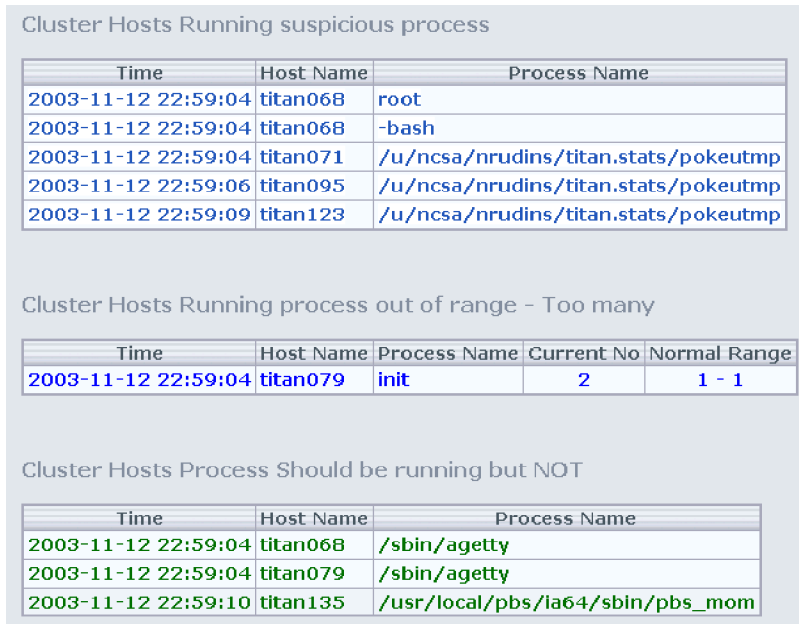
Cluster Hosts Running suspicious process

| Time | Host Name | Process Name |
|---|---|---|
| 2003-11-12 22:59:04 | titan068 | root |
| 2003-11-12 22:59:04 | titan068 | -bash |
| 2003-11-12 22:59:04 | titan071 | /u/ncsa/nrudins/titan.stats/pokeutmp |
| 2003-11-12 22:59:06 | titan095 | /u/ncsa/nrudins/titan.stats/pokeutmp |
| 2003-11-12 22:59:09 | titan123 | /u/ncsa/nrudins/titan.stats/pokeutmp |

Cluster Hosts Running process out of range - Too many

| Time | Host Name | Process Name | Current No | Normal Range |
|---|---|---|---|---|
| 2003-11-12 22:59:04 | titan079 | init | 2 | 1 - 1 |

Cluster Hosts Process Should be running but NOT

| Time | Host Name | Process Name |
|---|---|---|
| 2003-11-12 22:59:04 | titan068 | /sbin/agetty |
| 2003-11-12 22:59:04 | titan079 | /sbin/agetty |
| 2003-11-12 22:59:10 | titan135 | /usr/local/pbs/ia64/sbin/pbs_mom |